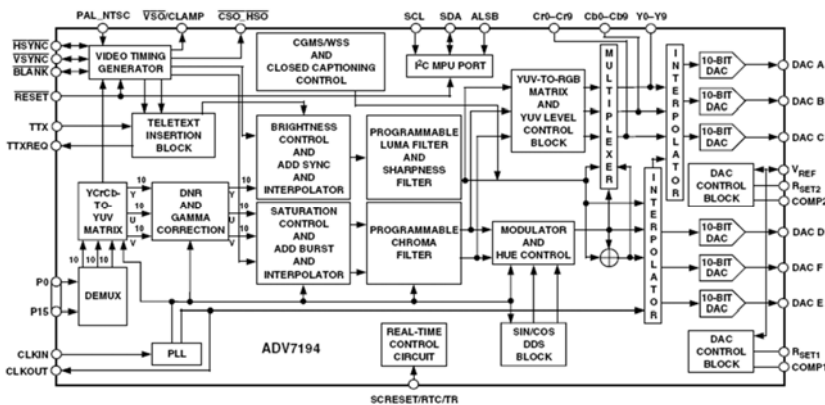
PAL_NTSC
$\overline{VSO}$/CLAMP
$\overline{CSO\_HSO}$
SCL
SDA
ALSB
Cr0–Cr9
Cb0–Cb9
Y0–Y9

$\overline{HSYNC}$
$\overline{VSYNC}$
$\overline{BLANK}$
$\overline{RESET}$
TTX
TTXREQ

VIDEO TIMING GENERATOR

CGMS/WSS AND CLOSED CAPTIONING CONTROL

$I^2C$ MPU PORT

TELETEXT INSERTION BLOCK

BRIGHTNESS CONTROL AND ADD SYNC AND INTERPOLATOR

PROGRAMMABLE LUMA FILTER AND SHARPNESS FILTER

YUV-TO-RGB MATRIX AND YUV LEVEL CONTROL BLOCK

MULTIPLEXER

INTERPOLATOR

10-BIT DAC
DAC A
10-BIT DAC
DAC B
10-BIT DAC
DAC C

YCrCb-TO-YUV MATRIX

10
10
10

DNR AND GAMMA CORRECTION

Y
U
V
Y
U
V

SATURATION CONTROL AND ADD BURST AND INTERPOLATOR

PROGRAMMABLE CHROMA FILTER

MODULATOR AND HUE CONTROL

INTERPOLATOR

DAC CONTROL BLOCK
$V_{REF}$
$R_{SET2}$
COMP2

10-BIT DAC
DAC D
10-BIT DAC
DAC F
10-BIT DAC
DAC E

10 10 10

P0
P15
DEMUX

CLKIN
CLKOUT
PLL

ADV7194

REAL-TIME CONTROL CIRCUIT

SIN/COS DDS BLOCK

DAC CONTROL BLOCK
$R_{SET1}$
COMP1

SCRESET/RTC/TR